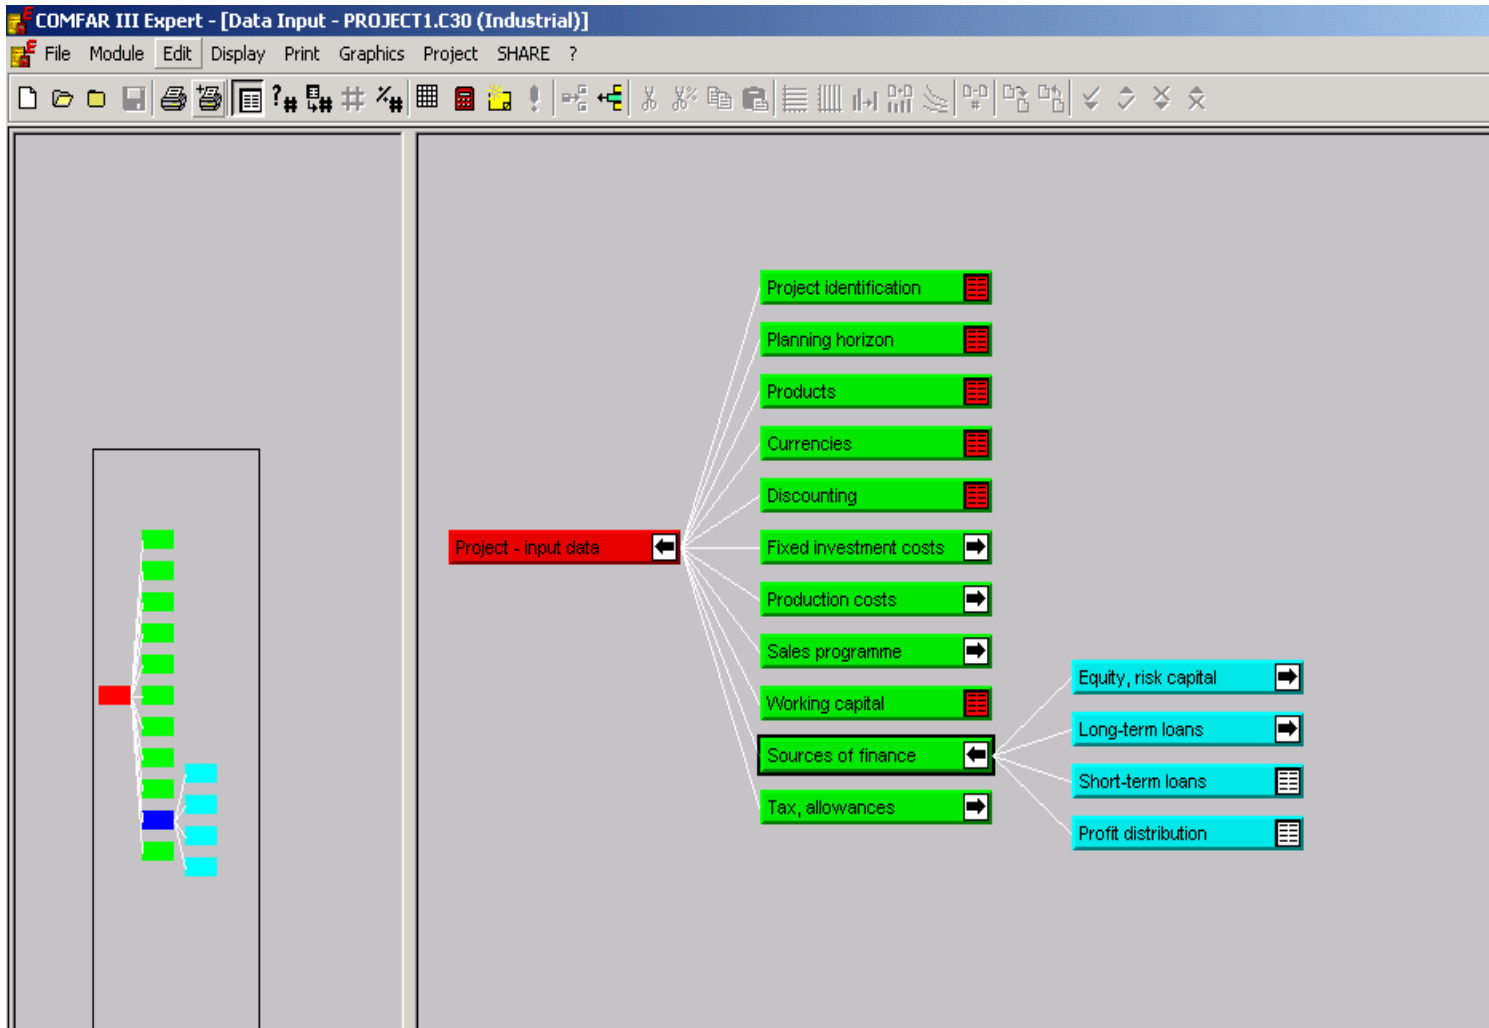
COMFAR III Expert - [Data Input - PROJECT1.C30 (Industrial)]

File Module Edit Display Print Graphics Project SHARE ?

Project - input data

Project identification
Planning horizon
Products
Currencies
Discounting
Fixed investment costs
Production costs
Sales programme
Working capital
Sources of finance
Tax, allowances

Equity, risk capital
Long-term loans
Short-term loans
Profit distribution